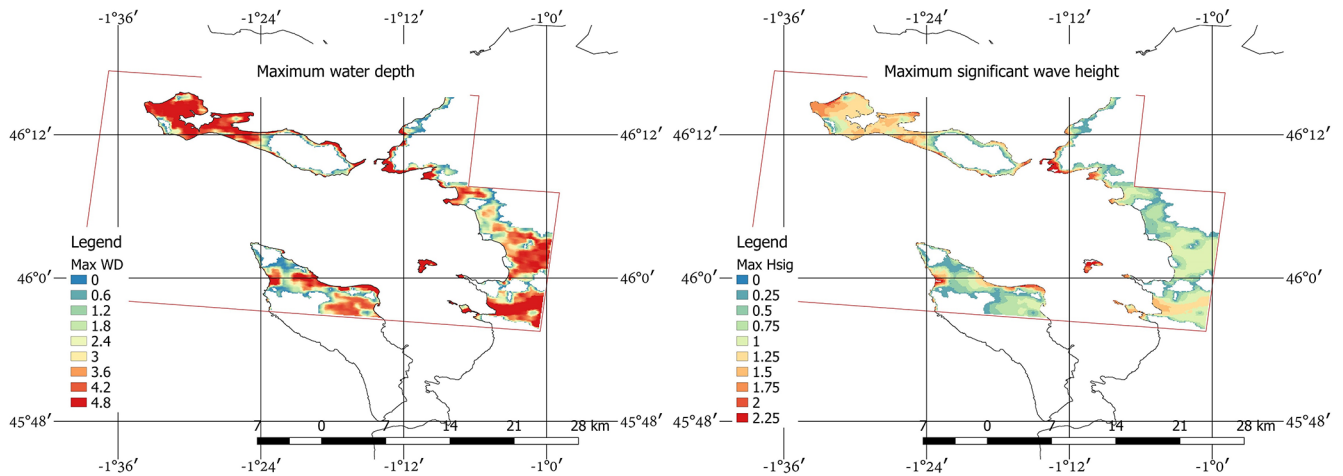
-1°36′ -1°24′ -1°12′ -1°0′

Maximum water depth

46°12′ 46°12′

Legend
Max WD
0
0.6
1.2
1.8
2.4
3
3.6
4.2
4.8

46°0′ 46°0′

45°48′ 45°48′

7 0 7 14 21 28 km

-1°36′ -1°24′ -1°12′ -1°0′

-1°36′ -1°24′ -1°12′ -1°0′

Maximum significant wave height

46°12′ 46°12′

Legend
Max Hsig
0
0.25
0.5
0.75
1
1.25
1.5
1.75
2
2.25

46°0′ 46°0′

45°48′ 45°48′

7 0 7 14 21 28 km

-1°36′ -1°24′ -1°12′ -1°0′